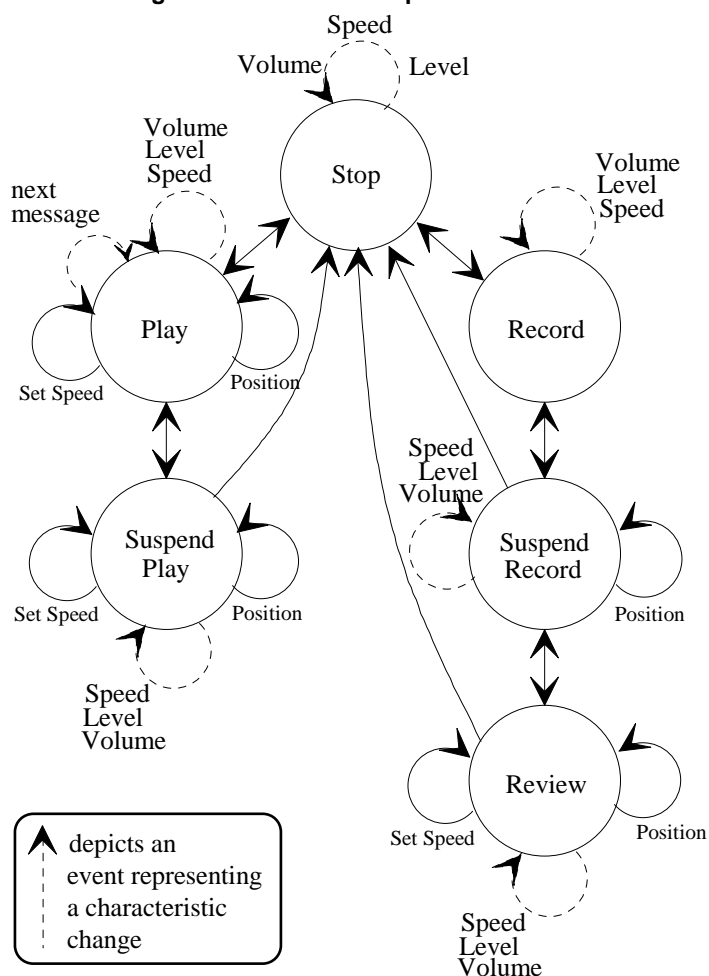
Speed
Volume
Level

Stop

Volume
Level
Speed

next
message

Volume
Level
Speed

Play

Set Speed

Position

Record

Suspend
Play

Set Speed

Position

Speed
Level
Volume

Speed
Level
Volume

Suspend
Record

Position

Review

Set Speed

Position

Speed
Level
Volume

depicts an event representing a characteristic change